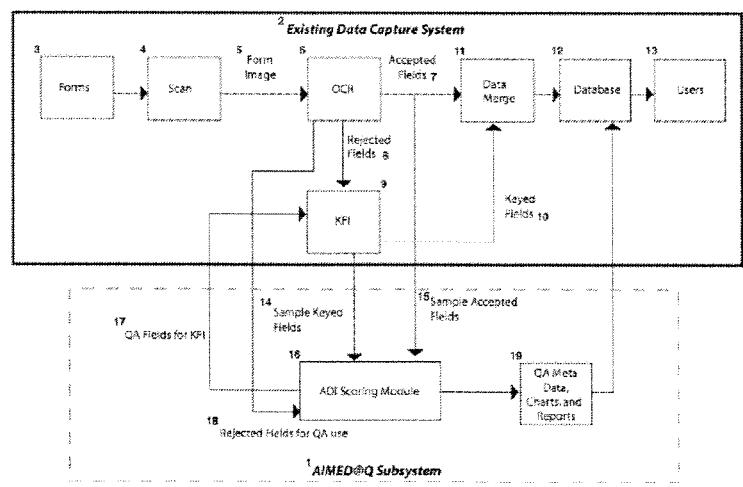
2 Existing Data Capture System

3 Forms

4 Scan

5 Form Image

6 OCR

Accepted Fields 7

11 Data Merge

12 Database

13 Users

Rejected Fields 8

9 KFI

Keyed Fields 10

17 QA Fields for KFI

14 Sample Keyed Fields

15 Sample Accepted Fields

16 ADI Scoring Module

19 QA Meta Data, Charts and Reports

18 Rejected Fields for QA use

1 AIMED@Q Subsystem